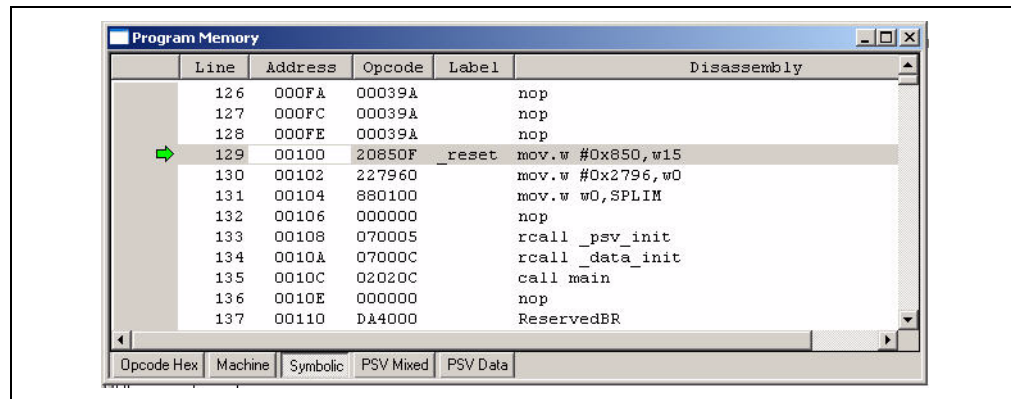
Program Memory

| Line | Address | Opcode | Label | Disassembly |
|---|---|---|---|---|
| 126 | 000FA | 00039A | | nop |
| 127 | 000FC | 00039A | | nop |
| 128 | 000FE | 00039A | | nop |
| 129 | 00100 | 20850F | _reset | mov.w #0x850,w15 |
| 130 | 00102 | 227960 | | mov.w #0x2796,w0 |
| 131 | 00104 | 880100 | | mov.w w0,SPLIM |
| 132 | 00106 | 000000 | | nop |
| 133 | 00108 | 070005 | | rcall _psv_init |
| 134 | 0010A | 07000C | | rcall _data_init |
| 135 | 0010C | 02020C | | call main |
| 136 | 0010E | 000000 | | nop |
| 137 | 00110 | DA4000 | | ReservedBR |

Opcode Hex | Machine | Symbolic | PSV Mixed | PSV Data